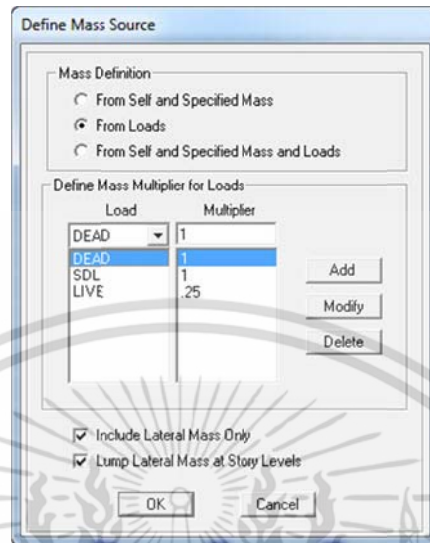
Define Mass Source

Mass Definition
From Self and Specified Mass
From Loads
From Self and Specified Mass and Loads

Define Mass Multiplier for Loads

| Load | Multiplier |
|---|---|
| DEAD | 1 |
| DEAD | 1 |
| SDL | 1 |
| LIVE | .25 |

Add
Modify
Delete

Include Lateral Mass Only
Lump Lateral Mass at Story Levels

OK
Cancel